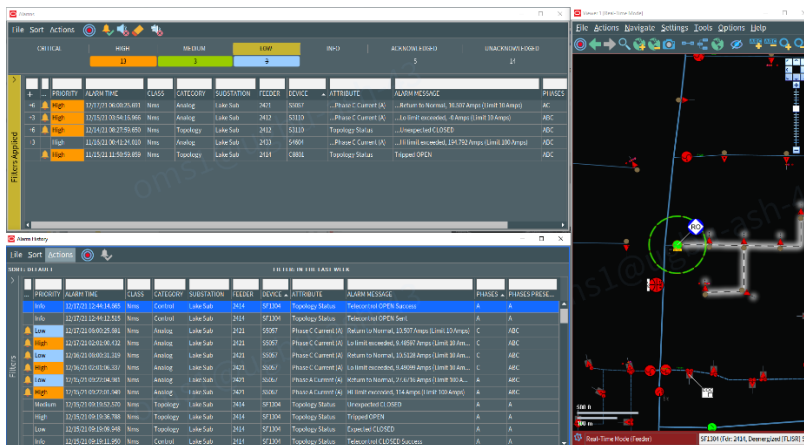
Viewer

File Sort Actions

| CRITICAL | HIGH | MEDIUM | LOW | INFO | ACKNOWLEDGED | UNACKNOWLEDGED |
|---|---|---|---|---|---|---|
| | 13 | 3 | 9 | | 5 | 14 |

Filters Applied

| + | | PRIORITY | ALARM TIME | CLASS | CATEGORY | SUBSTATION | FEEDER | DEVICE | ATTRIBUTE | ALARM MESSAGE | PHASES |
|---|---|---|---|---|---|---|---|---|---|---|---|
| +6 | | High | 12/17/21 06:00:25.691 | Nms | Analog | Lake Sub | 2421 | SS057 | ...Phase C Current (A) | ...Return to Normal, 10.507 Amps (Limit 10 Amps) | C |
| +3 | | High | 12/16/21 10:54:15.966 | Nms | Analog | Lake Sub | 2412 | S3110 | ...Phase C Current (A) | ...Lo limit exceeded, -6 Amps (Limit 10 Amps) | ABC |
| +6 | | High | 12/16/21 08:27:59.650 | Nms | Topology | Lake Sub | 2412 | S3110 | Topology Status | ...Unexpected CLOSED | ABC |
| 3 | | High | 11/15/21 00:42:24.810 | Nms | Analog | Lake Sub | 2403 | S4604 | ...Phase C Current (A) | ...Hi limit exceeded, 194.782 Amps (Limit 100 Amps) | ABC |
| | | High | 11/15/21 11:50:58.859 | Nms | Topology | Lake Sub | 2414 | C8801 | Topology Status | Tripped OPEN | ABC |

Alarm History

File Sort Actions

SORT: DEFAULT FILTER: IN THE LAST WEEK

Filters

| | PRIORITY | ALARM TIME | CLASS | CATEGORY | SUBSTATION | FEEDER | DEVICE | ATTRIBUTE | ALARM MESSAGE | PHASES | PHASES PRESE... |
|---|---|---|---|---|---|---|---|---|---|---|---|
| | Info | 12/17/21 12:44:14.665 | Nms | Control | Lake Sub | 2414 | SF1304 | Topology Status | TeleControl OPEN Success | A | A |
| | Info | 12/17/21 12:44:12.515 | Nms | Control | Lake Sub | 2414 | SF1304 | Topology Status | Telecontrol OPEN Sent | A | A |
| | Low | 12/17/21 06:00:25.691 | Nms | Analog | Lake Sub | 2421 | SS057 | Phase C Current (A) | Return to Normal, 10.507 Amps (Limit 10 Amps) | C | ABC |
| | High | 12/17/21 02:02:00.432 | Nms | Analog | Lake Sub | 2421 | SS057 | Phase C Current (A) | Lo limit exceeded, 9.48597 Amps (Limit 10 Am... | C | ABC |
| | Low | 12/16/21 00:01:03.309 | Nms | Analog | Lake Sub | 2421 | SS057 | Phase C Current (A) | Return to Normal, 10.5328 Amps (Limit 10 Am... | C | ABC |
| | High | 12/16/21 02:03:06.337 | Nms | Analog | Lake Sub | 2421 | SS057 | Phase C Current (A) | Lo limit exceeded, 9.48099 Amps (Limit 10 Am... | C | ABC |
| | Low | 12/17/21 02:07:12.963 | Nms | Analog | Lake Sub | 2425 | SS057 | Phase A Current (A) | Return to Normal, 7.0378 Amps (Limit 100 Am... | A | ABC |
| | High | 12/17/21 02:07:07.447 | Nms | Analog | Lake Sub | 2425 | SS057 | Phase A Current (A) | Hi limit exceeded, 114 Amps (Limit 100 Amps) | A | ABC |
| | Medium | 12/17/21 09:19:52.326 | Nms | Topology | Lake Sub | 2414 | SF1304 | Topology Status | Unexpected CLOSED | A | A |
| | High | 12/15/21 09:19:36.788 | Nms | Topology | Lake Sub | 2414 | SF1304 | Topology Status | Tripped OPEN | A | A |
| | Low | 12/15/21 09:19:06.948 | Nms | Topology | Lake Sub | 2414 | SF1304 | Topology Status | Expected CLOSED | A | A |
| | Info | 12/15/21 09:19:11.850 | Nms | Control | Lake Sub | 2414 | SF1304 | Topology Status | Telecontrol CLOSED Success | A | A |

Viewer (Real-Time Mode)

File Actions Navigate Settings Tools Options Help

RO

Real-Time Mode (Feeder) SF1304 (Fdr: 2414, Deenergized [FLISR]